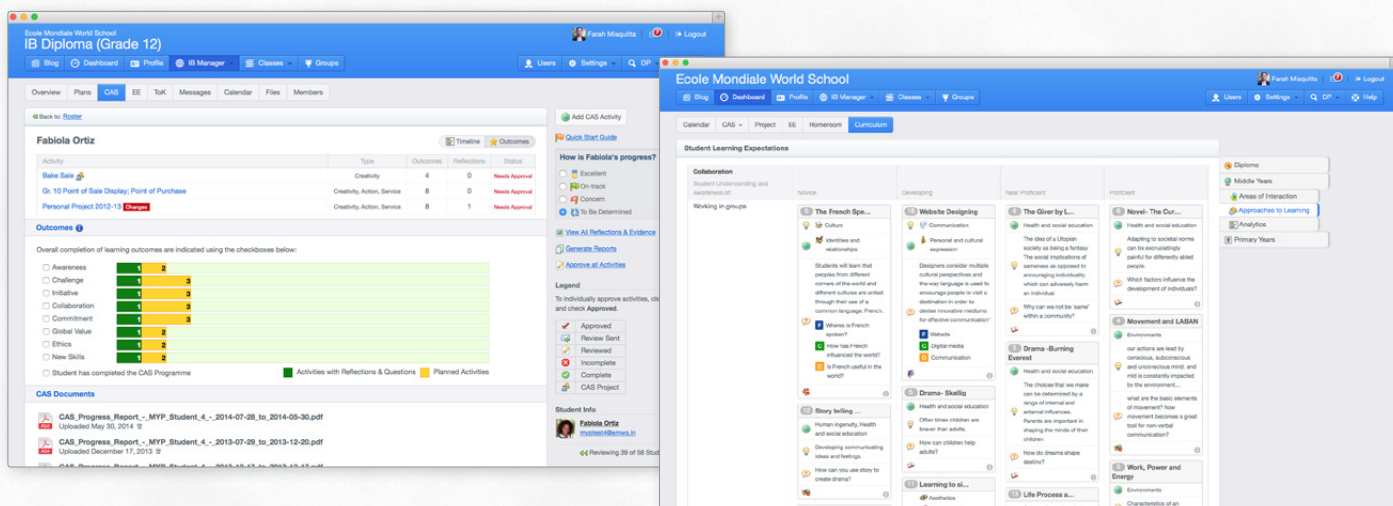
Ecole Mondiale World School
IB Diploma (Grade 12)

Farah Misquitta | Logout

Blog | Dashboard | Profile | IB Manager | Classes | Groups | Users | Settings | DP

Overview | Plans | CAS | EE | ToK | Messages | Calendar | Files | Members

Back to: Roster

Fabiola Ortiz

Timeline | Outcomes

| Activity | Type | Outcomes | Reflections | Status |
|---|---|---|---|---|
| Bake Sale | Creativity | 4 | 0 | Needs Approval |
| Gr. 10 Point of Sale Display; Point of Purchase | Creativity, Action, Service | 8 | 0 | Needs Approval |
| Personal Project 2012-13 Changes | Creativity, Action, Service | 8 | 1 | Needs Approval |

Outcomes

Overall completion of learning outcomes are indicated using the checkboxes below:

Awareness 1 2
Challenge 1 3
Initiative 1 3
Collaboration 1 3
Commitment 1 3
Global Value 1 2
Ethics 1 2
New Skills 1 2

Student has completed the CAS Programme

Activities with Reflections & Questions | Planned Activities

CAS Documents

CAS_Progress_Report_-_MYP_Student_4_-_2014-07-26_to_2014-05-30.pdf
Uploaded May 30, 2014

CAS_Progress_Report_-_MYP_Student_4_-_2013-07-29_to_2013-12-20.pdf
Uploaded December 17, 2013

Add CAS Activity

Quick Start Guide

How is Fabiola's progress?
Excellent
On-track
Concern
To Be Determined

View All Reflections & Evidence
Generate Reports
Approve all Activities

Legend
To individually approve activities, cli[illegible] and check Approved.

Approved
Review Sent
Reviewed
Incomplete
Complete
CAS Project

Student Info
Fabiola Ortiz
myptest4@emws.in

Reviewing 39 of 58 Stu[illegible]

Ecole Mondiale World School

Farah Misquitta | Logout

Blog | Dashboard | Profile | IB Manager | Classes | Groups | Users | Settings | DP | Help

Calendar | CAS | Project | EE | Homeroom | Curriculum

Student Learning Expectations

Collaboration
Student Understanding and Awareness of:

Working in groups

Novice | Developing | Near Proficient | Proficient

8 The French Spe...
Culture
Identities and relationships
Students will learn that peoples from different corners of the world and different cultures are united through their use of a common language: French.
F Where is French spoken?
C How has French influenced the world?
D Is French useful in the world?

12 Story telling ...
Human ingenuity, Health and social education
Developing communicating ideas and feelings.
How can you use story to create drama?

18 Website Designing
Communication
Personal and cultural expression
Designers consider multiple cultural perspectives and the way language is used to encourage people to visit a destination in order to devise innovative mediums for effective communication
Website
Digital media
Communication

Drama- Skellig
Health and social education
Often times children are braver than adults.
How can children help adults?

Learning to si...
Aesthetics

The Giver by L...
Health and social education
The idea of a Utopian society as being a fantasy. The social implications of sameness as opposed to encouraging individuality which can adversely harm an individual
Why can we not be 'same' within a community?

Drama -Burning Everest
Health and social education
The choices that we make can be determined by a range of internal and external influences. Parents are important in shaping the minds of their children
How do dreams shape destiny?

Life Process a...

Novel- The Cur...
Health and social education
Adapting to societal norms can be excruciatingly painful for differently abled people.
Which factors influence the development of individuals?

Movement and LABAN
Environments
our actions are lead by conscious, subconscious and unconscious mind. and mind is constantly impacted by the environment...
what are the basic elements of movement? how movement becomes a great tool for non-verbal communication?

Work, Power and Energy
Environments
Characteristics of an

Diploma
Middle Years
Areas of Interaction
Approaches to Learning
Analytics
Primary Years